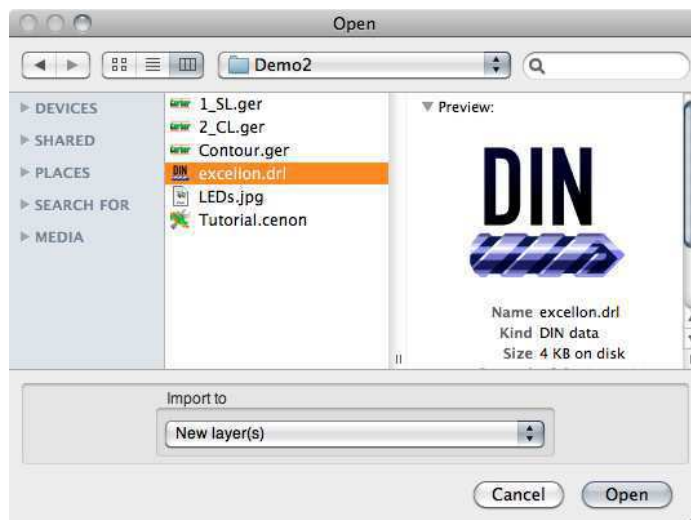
Open

Demo2

DEVICES
SHARED
PLACES
SEARCH FOR
MEDIA

1_SL.ger
2_CL.ger
Contour.ger
excellon.drl
LEDs.jpg
Tutorial.cenon

Preview:

DIN

Name excellon.drl
Kind DIN data
Size 4 KB on disk

Import to

New layer(s)

Cancel
Open